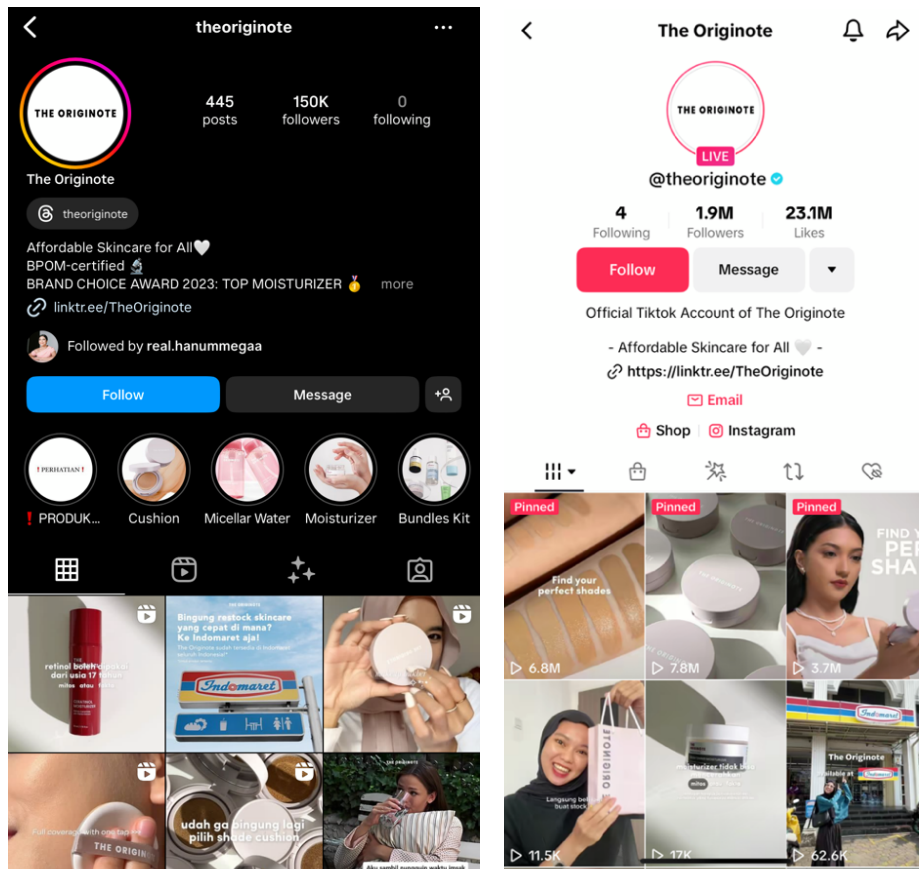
theoriginote

THE ORIGINOTE

445 posts
150K followers
0 following

The Originote

theoriginote

Affordable Skincare for All🤍
BPOM-certified 🔬
BRAND CHOICE AWARD 2023: TOP MOISTURIZER 🥇 more
linktr.ee/TheOriginote

Followed by real.hanummegaa

Follow
Message

! PERHATIAN !
❗PRODUK...
Cushion
Micellar Water
Moisturizer
Bundles Kit

retinol boleh dipakai dari usia 17 tahun
mitos atau fakta

THE ORIGINOTE
Bingung restock skincare yang cepat di mana? Ke Indomaret aja!
Indomaret

Full coverage with one tap
THE ORIGIN

udah ga bingung lagi pilih shade cushion

The Originote

THE ORIGINOTE
LIVE
@theoriginote

4 Following
1.9M Followers
23.1M Likes

Follow
Message

Official Tiktok Account of The Originote

- Affordable Skincare for All 🤍 -
https://linktr.ee/TheOriginote
Email
Shop
Instagram

Pinned
Find your perfect shades
6.8M

Pinned
7.8M

Pinned
FIND YO
PE
SHA
3.7M

Langsung beli buat stock
11.5K

moisturizer tidak boleh
mitos
17K

The Originote
available at Indomaret
62.6K